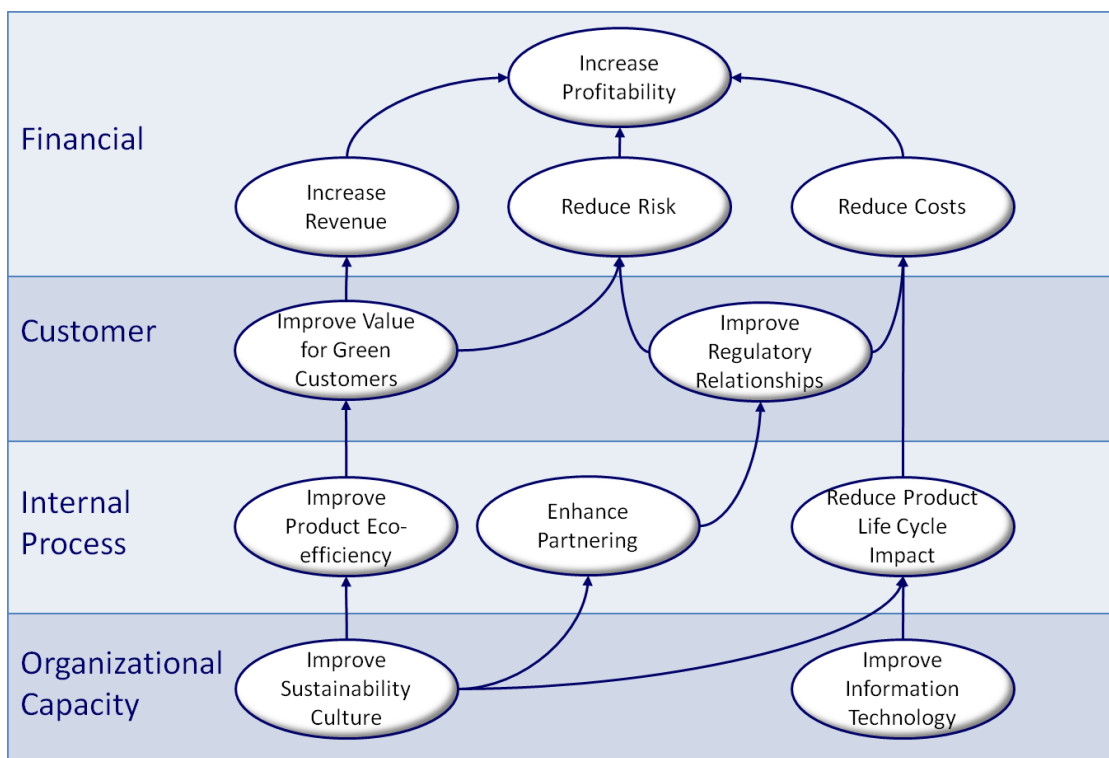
Financial

Increase Profitability

Increase Revenue

Reduce Risk

Reduce Costs

Customer

Improve Value for Green Customers

Improve Regulatory Relationships

Internal Process

Improve Product Eco-efficiency

Enhance Partnering

Reduce Product Life Cycle Impact

Organizational Capacity

Improve Sustainability Culture

Improve Information Technology